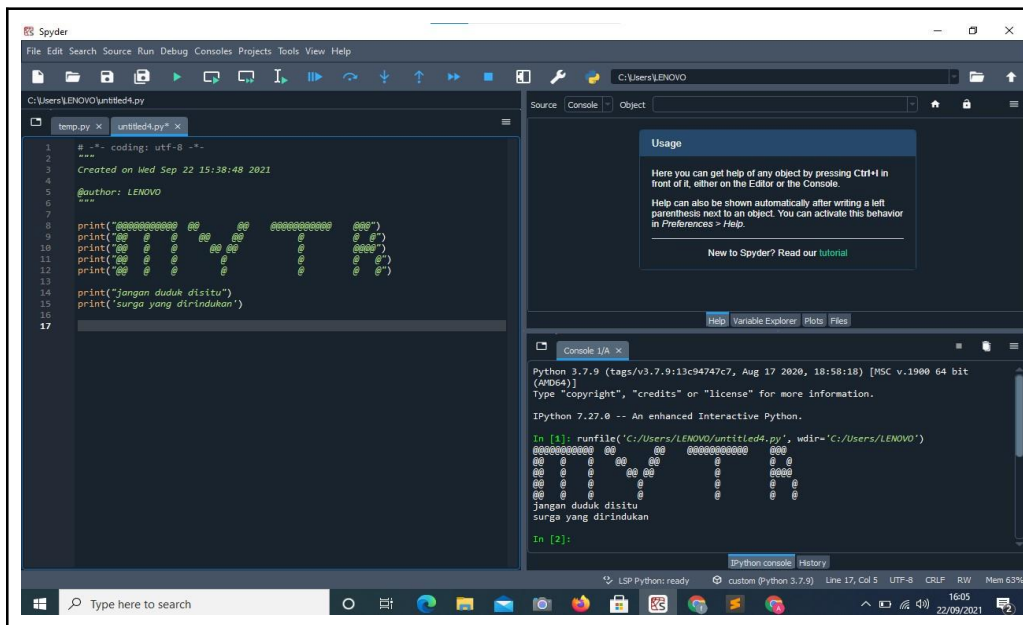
Spyder

File Edit Search Source Run Debug Consoles Projects Tools View Help

C:\Users\LENOVO

C:\Users\LENOVO\untitled4.py

temp.py × untitled4.py* ×

1 # -*- coding: utf-8 -*-
2 """
3 Created on Wed Sep 22 15:38:48 2021
4
5 @author: LENOVO
6 """
7
8 print("@@@@@@@@@@@ @@ @@ @@@@@@@@@@@ @@@")
9 print("@@ @ @ @@ @@ @ @ @")
10 print("@@ @ @ @@ @@ @ @@@@")
11 print("@@ @ @ @ @ @ @")
12 print("@@ @ @ @ @ @ @")
13
14 print("jangan duduk disitu")
15 print('surga yang dirindukan')
16
17

Source Console Object

Usage

Here you can get help of any object by pressing Ctrl+I in front of it, either on the Editor or the Console.

Help can also be shown automatically after writing a left parenthesis next to an object. You can activate this behavior in Preferences > Help.

New to Spyder? Read our tutorial

Help Variable Explorer Plots Files

Console 1/A ×

Python 3.7.9 (tags/v3.7.9:13c94747c7, Aug 17 2020, 18:58:18) [MSC v.1900 64 bit (AMD64)]
Type "copyright", "credits" or "license" for more information.

IPython 7.27.0 -- An enhanced Interactive Python.

In [1]: runfile('C:/Users/LENOVO/untitled4.py', wdir='C:/Users/LENOVO')
@@@@@@@@@@@ @@ @@ @@@@@@@@@@@ @@@
@@ @ @ @@ @@ @ @ @
@@ @ @ @@ @@ @ @@@@
@@ @ @ @ @ @ @
@@ @ @ @ @ @ @
jangan duduk disitu
surga yang dirindukan

In [2]:

IPython console History

LSP Python: ready custom (Python 3.7.9) Line 17, Col 5 UTF-8 CRLF RW Mem 63%

Type here to search

16:05
22/09/2021